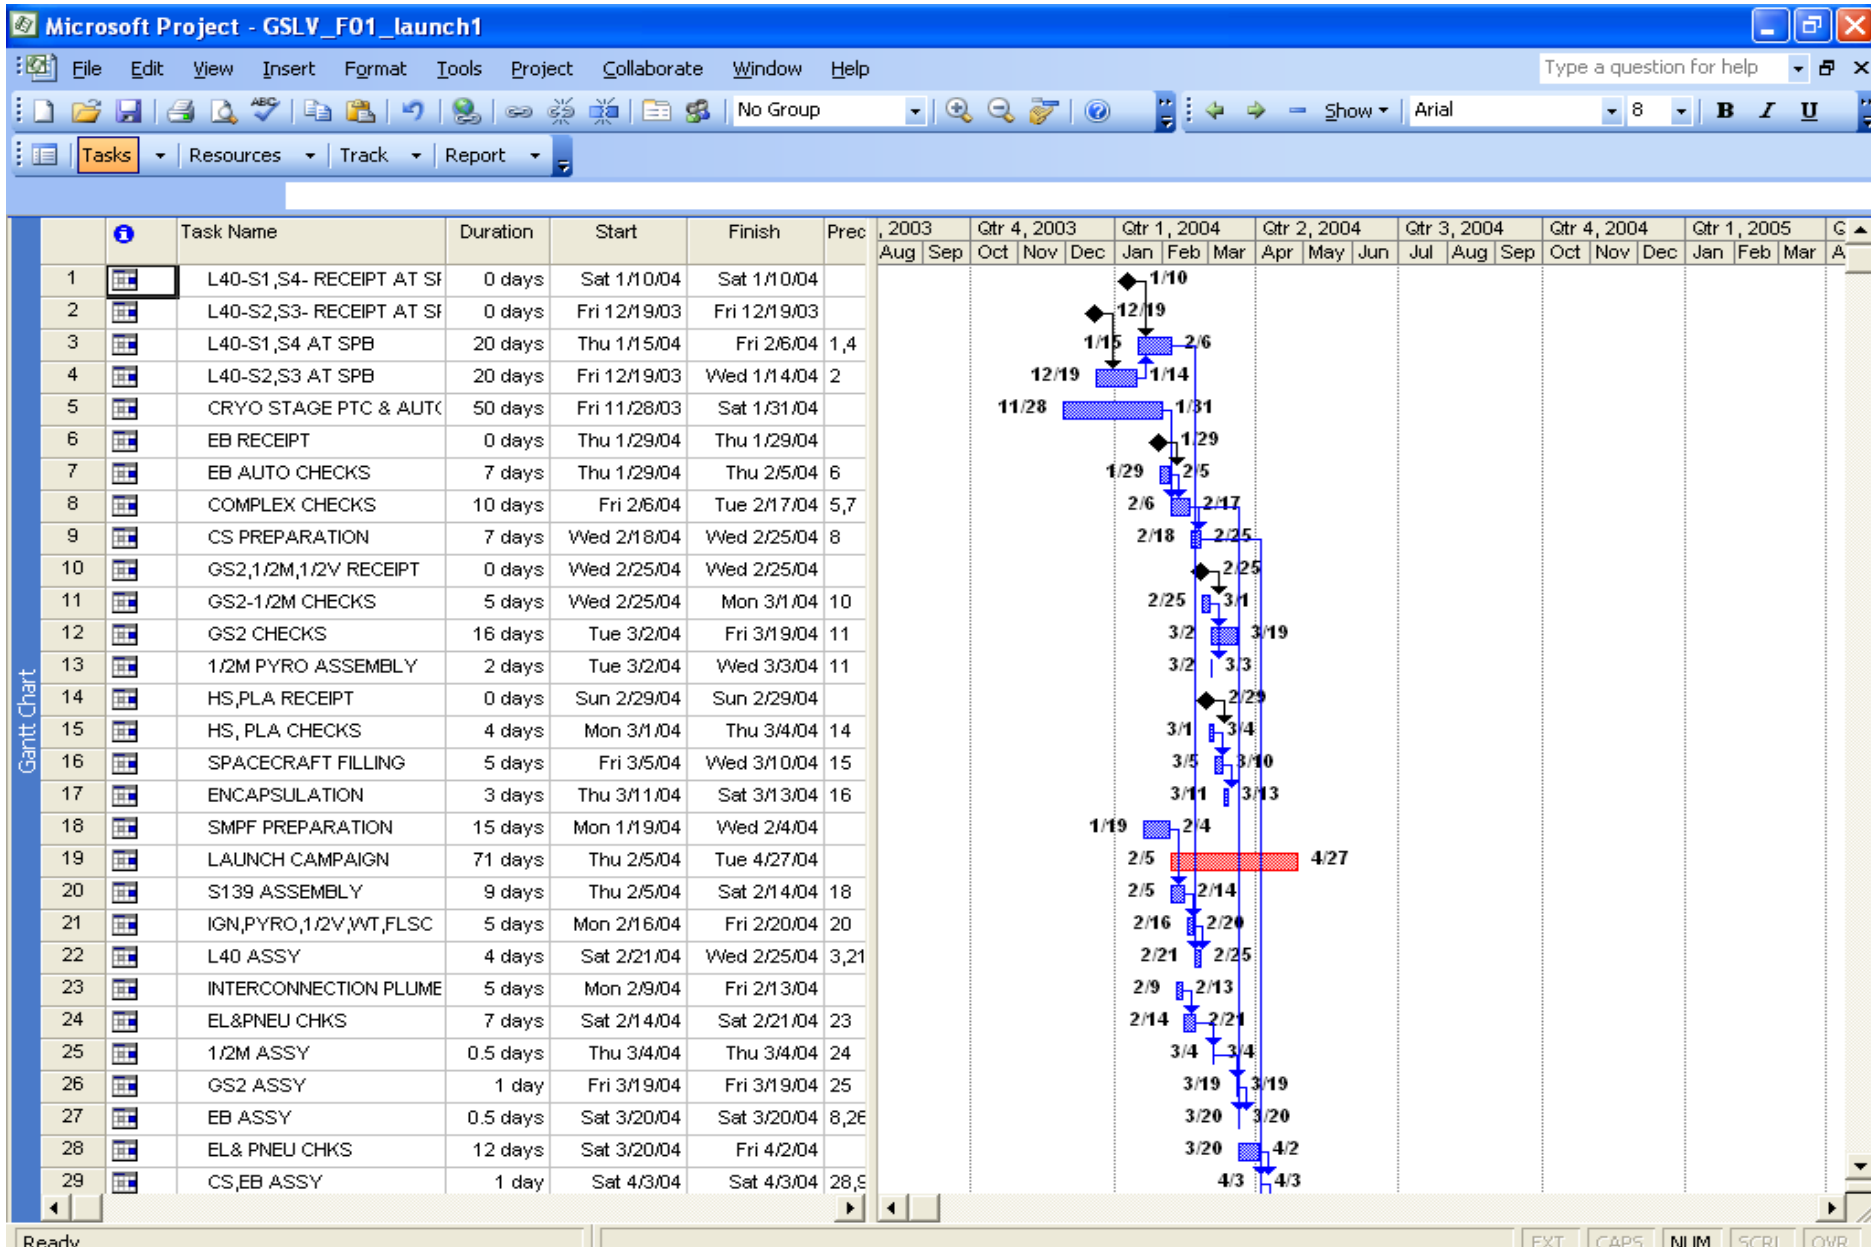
Microsoft Project - GSLV_F01_launch1

File Edit View Insert Format Tools Project Collaborate Window Help

Type a question for help

No Group

Show

Arial

8

B I U

Tasks Resources Track Report

Gantt Chart

| | | Task Name | Duration | Start | Finish | Prec |
|---|---|---|---|---|---|---|
| 1 | | L40-S1,S4- RECEIPT AT SI | 0 days | Sat 1/10/04 | Sat 1/10/04 | |
| 2 | | L40-S2,S3- RECEIPT AT SI | 0 days | Fri 12/19/03 | Fri 12/19/03 | |
| 3 | | L40-S1,S4 AT SPB | 20 days | Thu 1/15/04 | Fri 2/6/04 | 1,4 |
| 4 | | L40-S2,S3 AT SPB | 20 days | Fri 12/19/03 | Wed 1/14/04 | 2 |
| 5 | | CRYO STAGE PTC & AUT( | 50 days | Fri 11/28/03 | Sat 1/31/04 | |
| 6 | | EB RECEIPT | 0 days | Thu 1/29/04 | Thu 1/29/04 | |
| 7 | | EB AUTO CHECKS | 7 days | Thu 1/29/04 | Thu 2/5/04 | 6 |
| 8 | | COMPLEX CHECKS | 10 days | Fri 2/6/04 | Tue 2/17/04 | 5,7 |
| 9 | | CS PREPARATION | 7 days | Wed 2/18/04 | Wed 2/25/04 | 8 |
| 10 | | GS2,1/2M,1/2V RECEIPT | 0 days | Wed 2/25/04 | Wed 2/25/04 | |
| 11 | | GS2-1/2M CHECKS | 5 days | Wed 2/25/04 | Mon 3/1/04 | 10 |
| 12 | | GS2 CHECKS | 16 days | Tue 3/2/04 | Fri 3/19/04 | 11 |
| 13 | | 1/2M PYRO ASSEMBLY | 2 days | Tue 3/2/04 | Wed 3/3/04 | 11 |
| 14 | | HS,PLA RECEIPT | 0 days | Sun 2/29/04 | Sun 2/29/04 | |
| 15 | | HS, PLA CHECKS | 4 days | Mon 3/1/04 | Thu 3/4/04 | 14 |
| 16 | | SPACECRAFT FILLING | 5 days | Fri 3/5/04 | Wed 3/10/04 | 15 |
| 17 | | ENCAPSULATION | 3 days | Thu 3/11/04 | Sat 3/13/04 | 16 |
| 18 | | SMPF PREPARATION | 15 days | Mon 1/19/04 | Wed 2/4/04 | |
| 19 | | LAUNCH CAMPAIGN | 71 days | Thu 2/5/04 | Tue 4/27/04 | |
| 20 | | S139 ASSEMBLY | 9 days | Thu 2/5/04 | Sat 2/14/04 | 18 |
| 21 | | IGN,PYRO,1/2V,WT,FLSC | 5 days | Mon 2/16/04 | Fri 2/20/04 | 20 |
| 22 | | L40 ASSY | 4 days | Sat 2/21/04 | Wed 2/25/04 | 3,21 |
| 23 | | INTERCONNECTION PLUME | 5 days | Mon 2/9/04 | Fri 2/13/04 | |
| 24 | | EL&PNEU CHKS | 7 days | Sat 2/14/04 | Sat 2/21/04 | 23 |
| 25 | | 1/2M ASSY | 0.5 days | Thu 3/4/04 | Thu 3/4/04 | 24 |
| 26 | | GS2 ASSY | 1 day | Fri 3/19/04 | Fri 3/19/04 | 25 |
| 27 | | EB ASSY | 0.5 days | Sat 3/20/04 | Sat 3/20/04 | 8,26 |
| 28 | | EL& PNEU CHKS | 12 days | Sat 3/20/04 | Fri 4/2/04 | |
| 29 | | CS,EB ASSY | 1 day | Sat 4/3/04 | Sat 4/3/04 | 28,9 |

, 2003 Qtr 4, 2003 Qtr 1, 2004 Qtr 2, 2004 Qtr 3, 2004 Qtr 4, 2004 Qtr 1, 2005 G
Aug Sep Oct Nov Dec Jan Feb Mar Apr May Jun Jul Aug Sep Oct Nov Dec Jan Feb Mar A

1/10
12/19
1/15 2/6
12/19 1/14
11/28 1/31
1/29
1/29 2/5
2/6 2/17
2/18 2/25
2/25
2/25 3/1
3/2 3/19
3/2 3/3
2/29
3/1 3/4
3/5 3/10
3/11 3/13
1/19 2/4
2/5 4/27
2/5 2/14
2/16 2/20
2/21 2/25
2/9 2/13
2/14 2/21
3/4 3/4
3/19 3/19
3/20 3/20
3/20 4/2
4/3 4/3

Ready

EXT CAPS NUM SCRL OVR